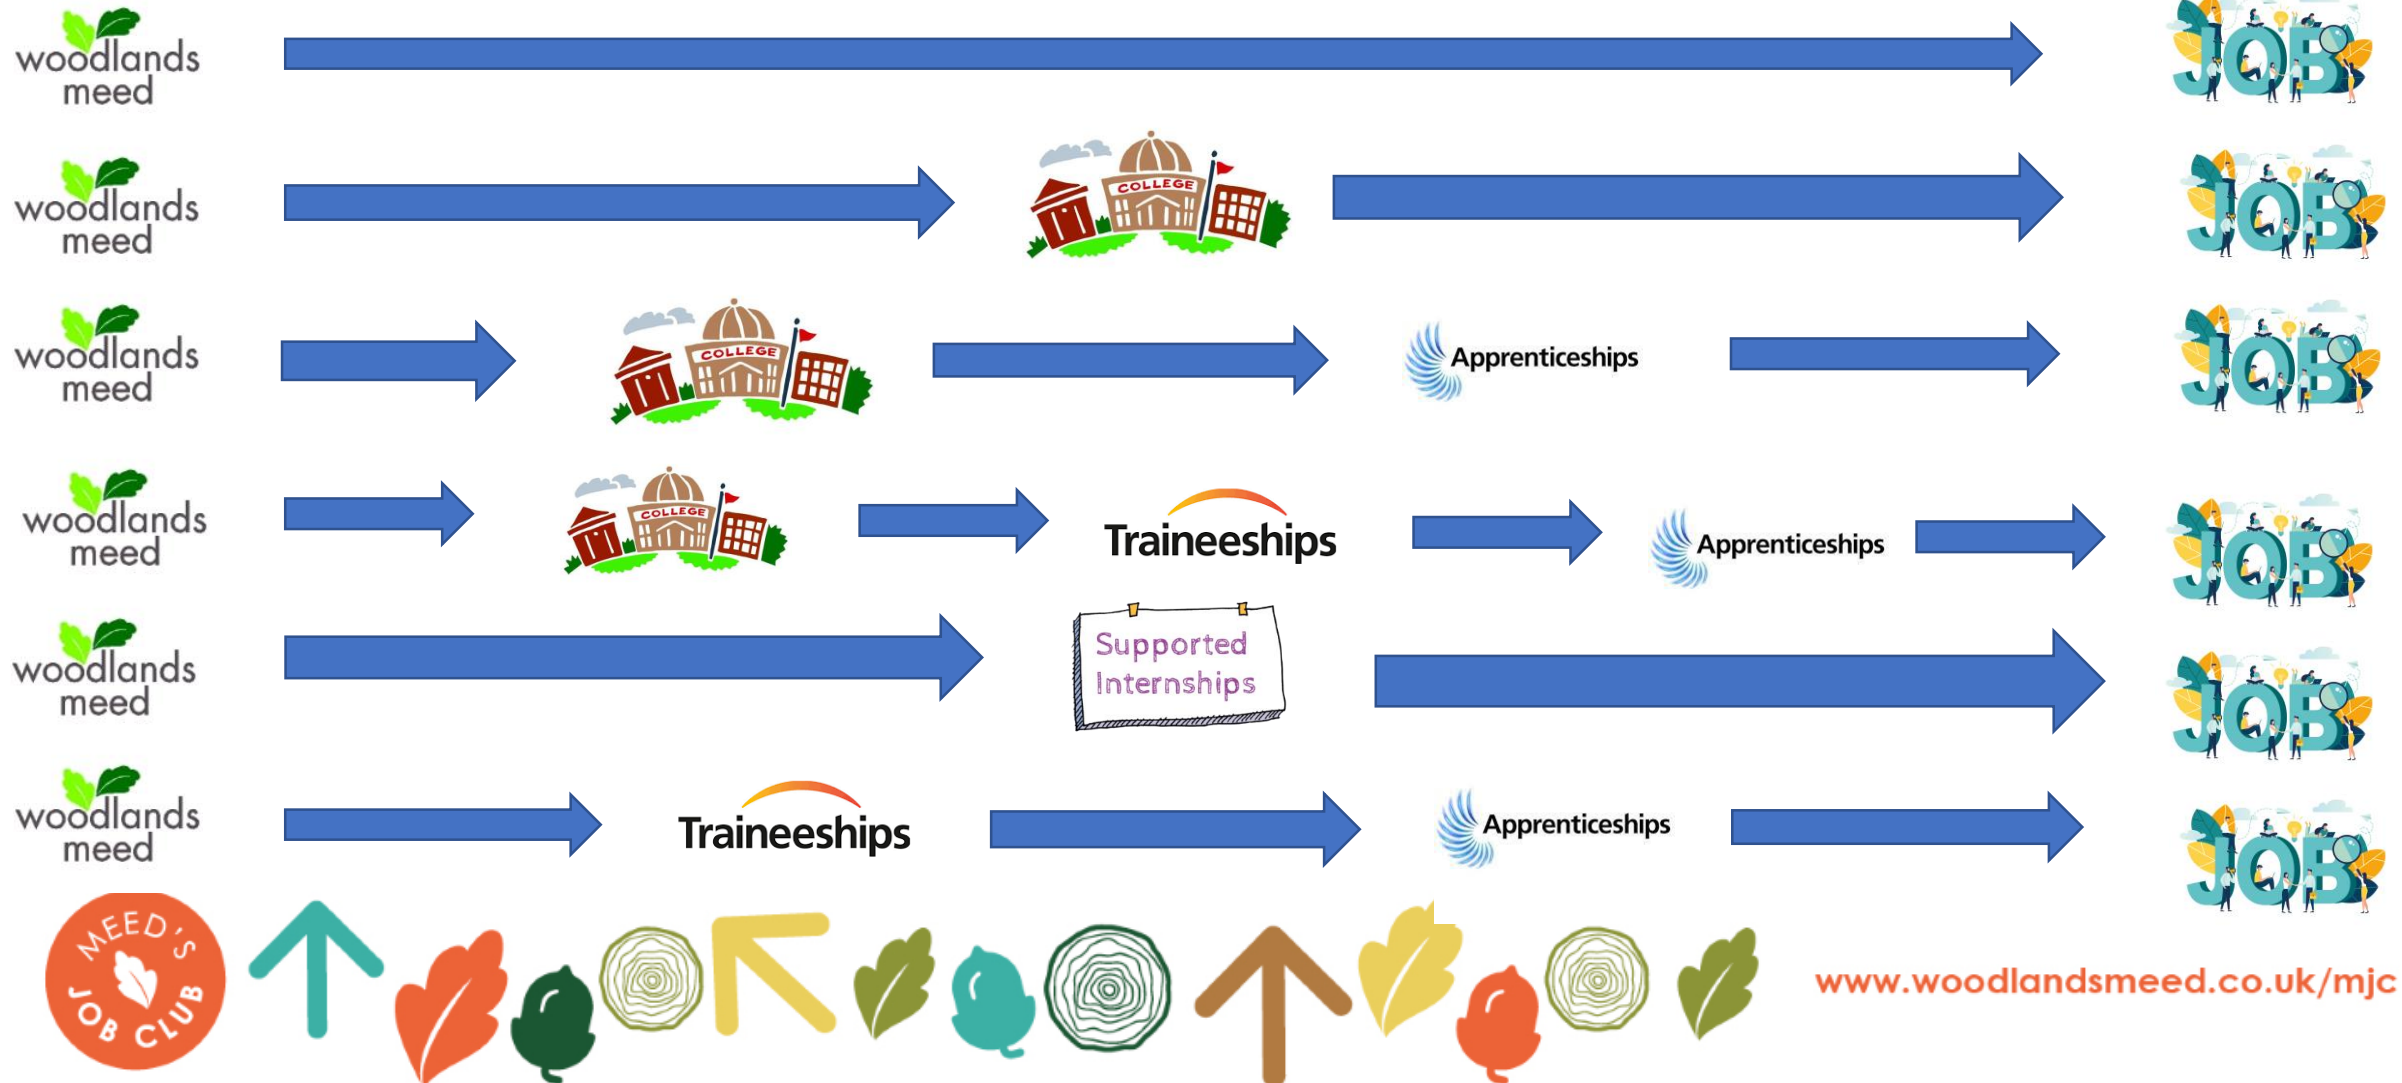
woodlands meed

JOB

woodlands meed

COLLEGE

JOB

woodlands meed

COLLEGE

Apprenticeships

JOB

woodlands meed

COLLEGE

Traineeships

Apprenticeships

JOB

woodlands meed

Supported Internships

JOB

woodlands meed

Traineeships

Apprenticeships

JOB

MEED'S JOB CLUB

www.woodlandsmeed.co.uk/mjc